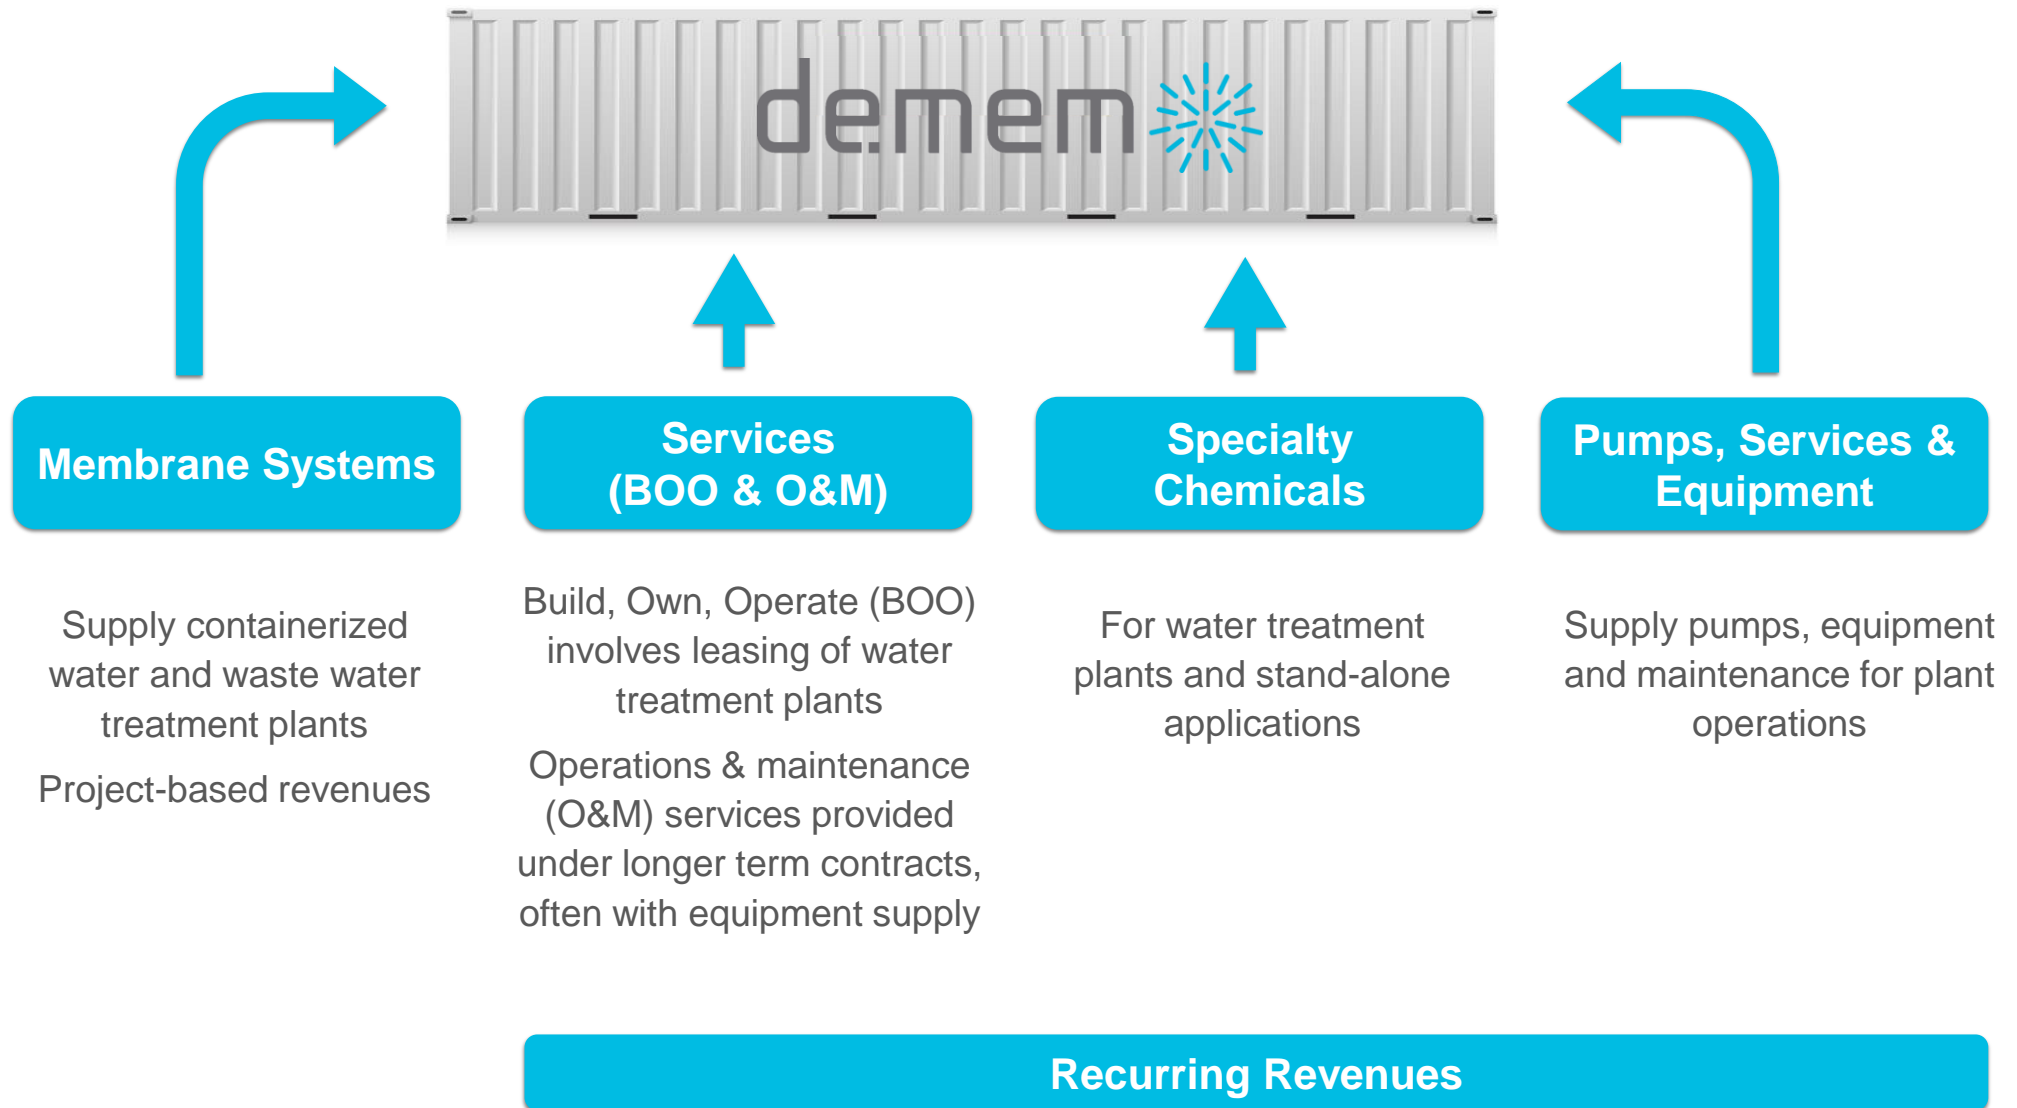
demem

Membrane Systems

Services (BOO & O&M)

Specialty Chemicals

Pumps, Services & Equipment

Supply containerized water and waste water treatment plants

Project-based revenues

Build, Own, Operate (BOO) involves leasing of water treatment plants

Operations & maintenance (O&M) services provided under longer term contracts, often with equipment supply

For water treatment plants and stand-alone applications

Supply pumps, equipment and maintenance for plant operations

Recurring Revenues